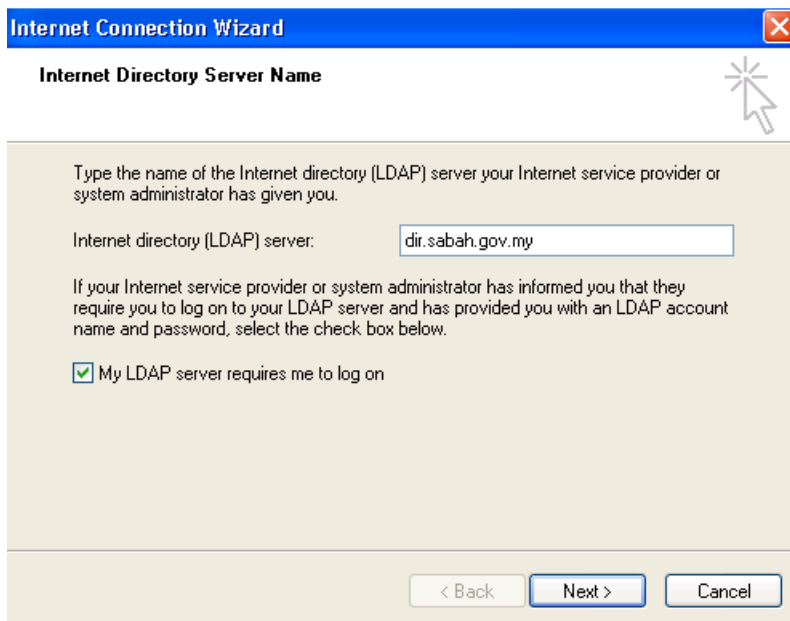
Internet Connection Wizard

Internet Directory Server Name

Type the name of the Internet directory (LDAP) server your Internet service provider or system administrator has given you.

Internet directory (LDAP) server: dir.sabah.gov.my

If your Internet service provider or system administrator has informed you that they require you to log on to your LDAP server and has provided you with an LDAP account name and password, select the check box below.

My LDAP server requires me to log on

< Back Next > Cancel